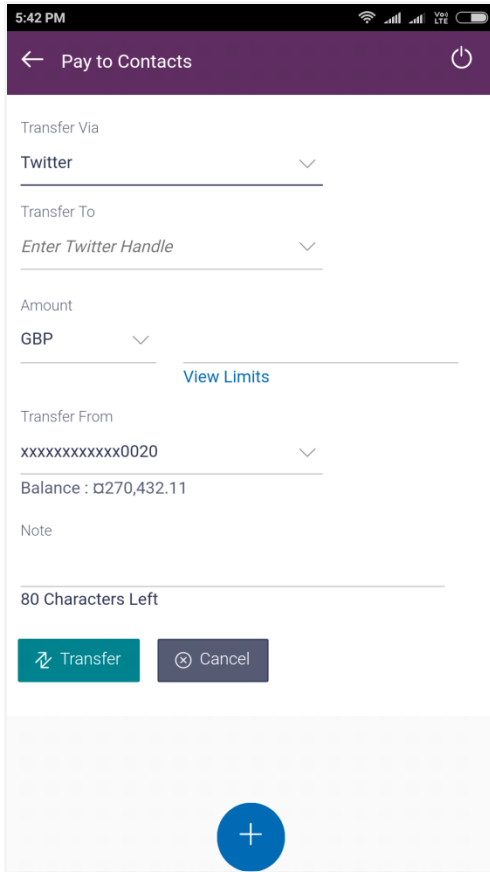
5:42 PM

Vo) LTE

Pay to Contacts

Transfer Via

Twitter

Transfer To

Enter Twitter Handle

Amount

GBP

View Limits

Transfer From

xxxxxxxxxxxx0020

Balance : ¤270,432.11

Note

80 Characters Left

Transfer

Cancel

+